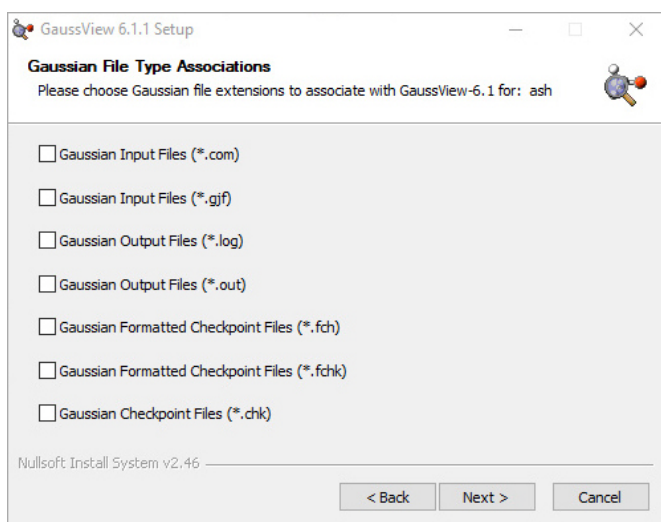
GaussView 6.1.1 Setup

Gaussian File Type Associations
Please choose Gaussian file extensions to associate with GaussView-6.1 for: ash

Gaussian Input Files (*.com)

Gaussian Input Files (*.gjf)

Gaussian Output Files (*.log)

Gaussian Output Files (*.out)

Gaussian Formatted Checkpoint Files (*.fch)

Gaussian Formatted Checkpoint Files (*.fchk)

Gaussian Checkpoint Files (*.chk)

Nullsoft Install System v2.46

< Back
Next >
Cancel